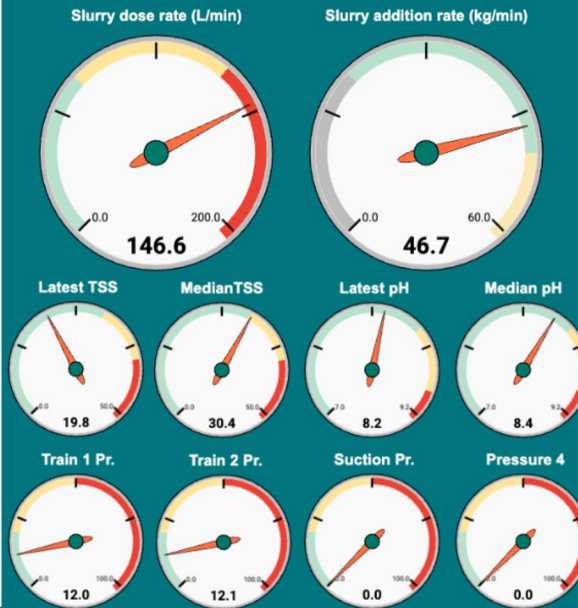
Slurry dose rate (L/min)

0.0

200.0

146.6

Slurry addition rate (kg/min)

0.0

60.0

46.7

Latest TSS

0.0

50.0

19.8

MedianTSS

0.0

50.0

30.4

Latest pH

7.0

9.2

8.2

Median pH

7.0

9.2

8.4

Train 1 Pr.

0.0

100.0

12.0

Train 2 Pr.

0.0

100.0

12.1

Suction Pr.

0.0

100.0

0.0

Pressure 4

0.0

100.0

0.0